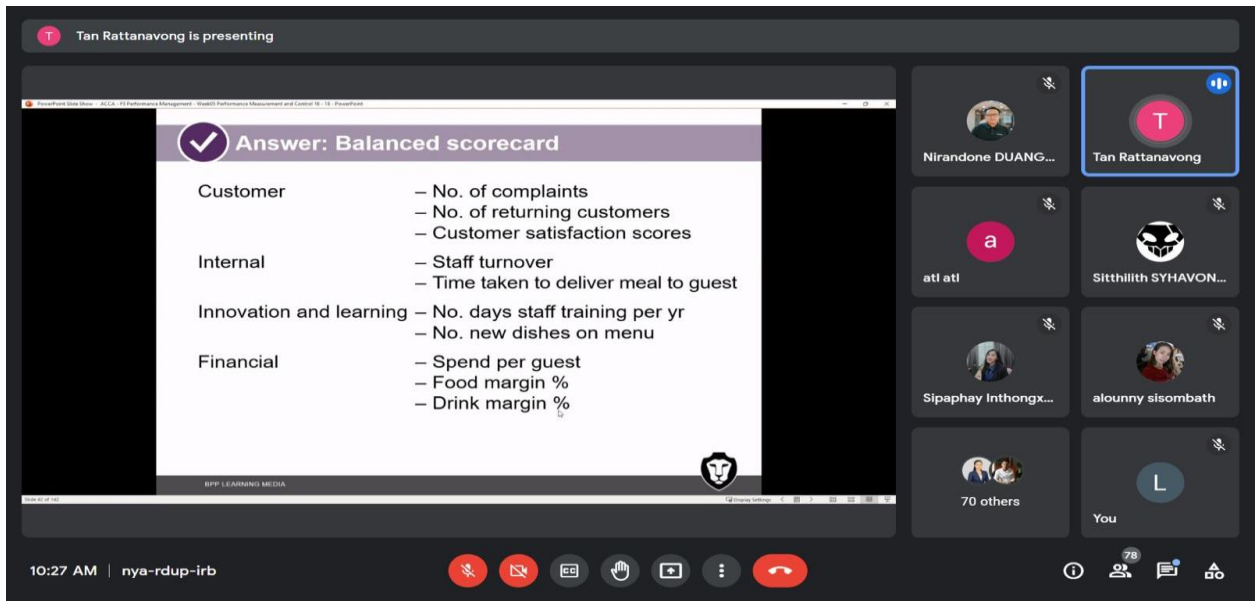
T Tan Rattanavong is presenting

PowerPoint Slide Show - ACCA - F5 Performance Management - Week05 Performance Measurement and Control 18 - 19 - PowerPoint

Answer: Balanced scorecard

Customer – No. of complaints
– No. of returning customers
– Customer satisfaction scores

Internal – Staff turnover
– Time taken to deliver meal to guest

Innovation and learning – No. days staff training per yr
– No. new dishes on menu

Financial – Spend per guest
– Food margin %
– Drink margin %

BPP LEARNING MEDIA

Slide 42 of 142

Display Settings

Nirandone DUANG...

T
Tan Rattanavong

a
atl atl

Sitthilith SYHAVON...

Sipaphay Inthongx...

alounny sisombath

70 others

L
You

10:27 AM | nya-rdup-irb

78